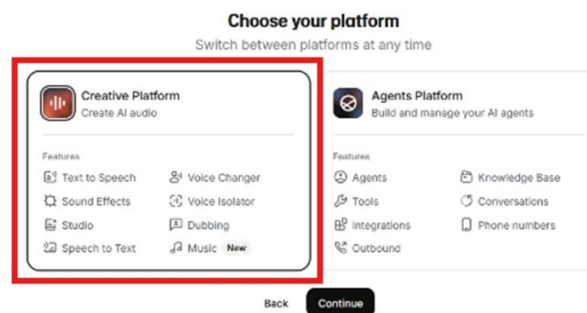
Choose your platform

Switch between platforms at any time

Creative Platform
Create AI audio

Features

Text to Speech
Voice Changer
Sound Effects
Voice Isolator
Studio
Dubbing
Speech to Text
Music New

Agents Platform
Build and manage your AI agents

Features

Agents
Knowledge Base
Tools
Conversations
Integrations
Phone numbers
Outbound

Back
Continue